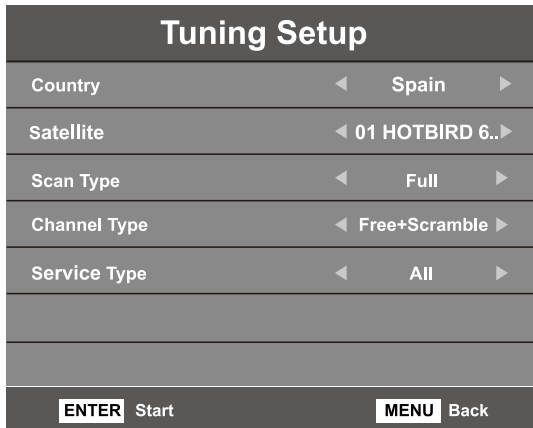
Tuning Setup

| | |
|---|---|
| Country | ◄ Spain ► |
| Satellite | ◄ 01 HOTBIRD 6.. ► |
| Scan Type | ◄ Full ► |
| Channel Type | ◄ Free+Scramble ► |
| Service Type | ◄ All ► |

ENTER Start MENU Back